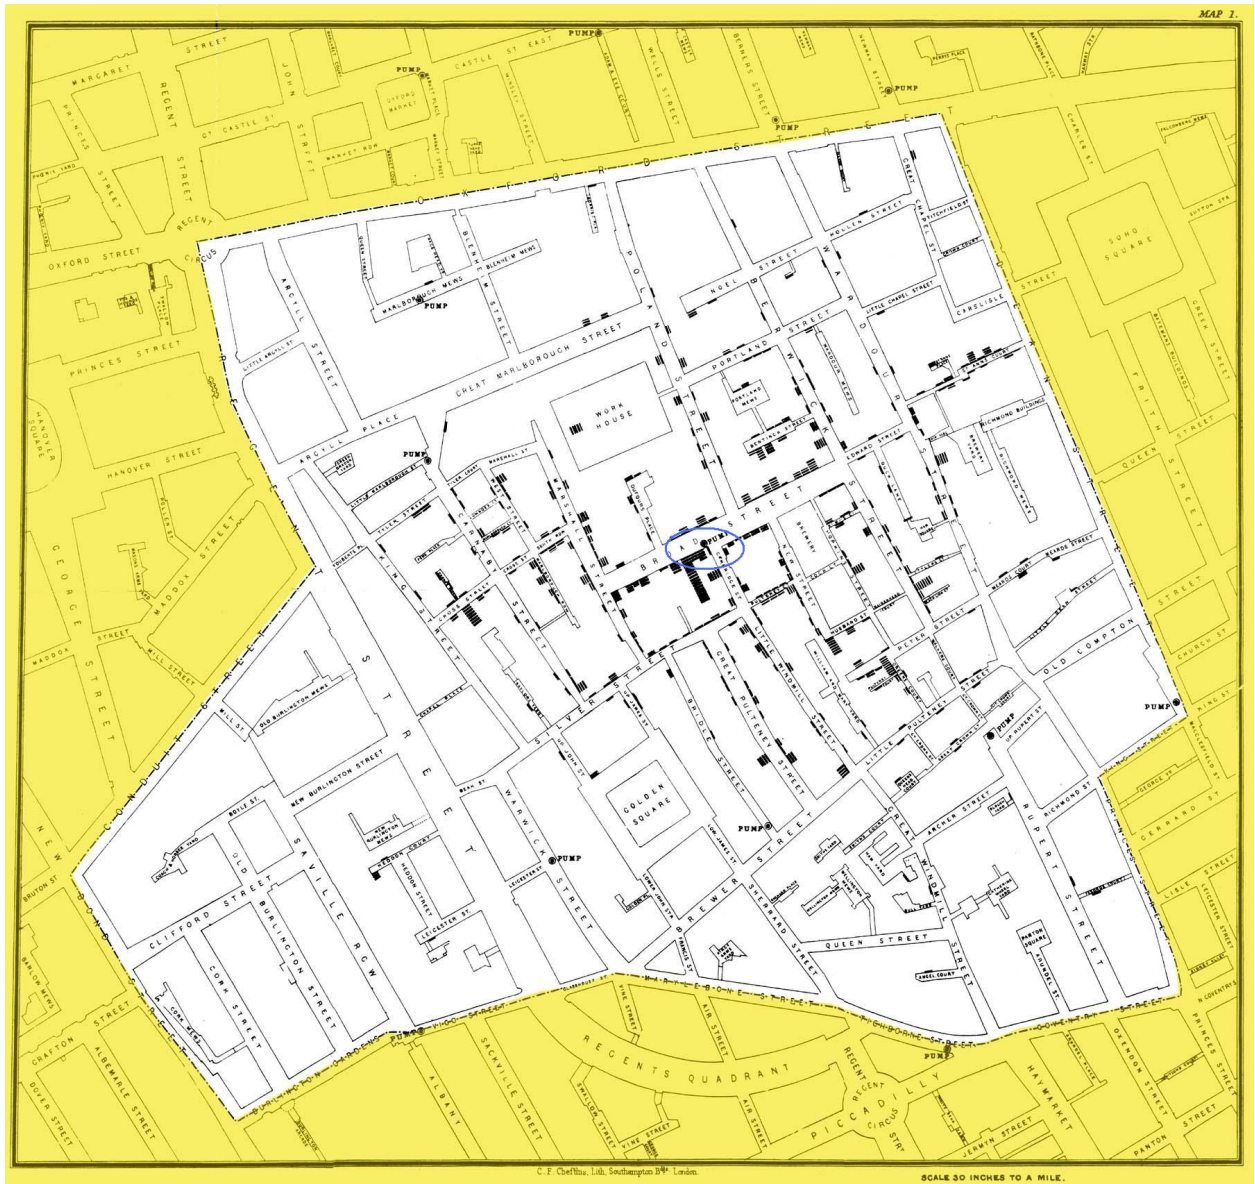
MAP 1.

STREET
MARGARET
PUMP
CASTLE ST EAST
BERNERS STREET
PUMP
JOHN ST
REGENT
PRINCES
GT CASTLE ST
PUMP
OXFORD STREET
PUMP
REGENT CIRCUS
OXFORD STREET
STREET
SOHO SQUARE
HOLLEN STREET
NOEL STREET
WARDOUR
MARLBOROUGH MEWS
PUMP
BLENHEIM STREET
BLENHEIM MEWS
ARGYLL STREET
GREAT MARLBOROUGH STREET
POLAND STREET
LITTLE CHAPEL STREET
CARLISLE
PRINCES STREET
PORTLAND STREET
PORTLAND MEWS
WORK HOUSE
BENTINCK STREET
RICHMOND BUILDINGS
HANOVER SQUARE
HANOVER STREET
ARGYLL PLACE
PUMP
MARSHALL ST
EDWARD STREET
QUEEN STREET
FRITH STREET
DEAN STREET
BROAD STREET
PUMP
BREWERY
CARNABY
KING ST
GEORGE STREET
MADDOX STREET
CROSS ST
HUSBAND ST
PETER STREET
OLD COMPTON
PUMP
MILL STREET
SILVER STREET
GREAT PULTENEY STREET
LITTLE WINDMILL STREET
CHURCH ST
STREET
CHAPEL PLACE
OLD BURLINGTON MEWS
BRIDLE STREET
LITTLE PULTENEY
PUMP
NEW BURLINGTON STREET
GOLDEN SQUARE
JOHN ST
PUMP
RUPERT STREET
CONDUIT STREET
BOYLE ST
SAVILLE ROW
HEDDON COURT
WARWICK STREET
ARCHER STREET
RICHMOND ST
GERRARD ST
NEW BOND STREET
OLD BURLINGTON STREET
PUMP
LEICESTER ST
BREWER
SHERRARD STREET
GREAT WINDMILL STREET
BRUTON ST
CLIFFORD STREET
CORK STREET
QUEEN STREET
PANTON SQUARE
HAYMARKET
REGENTS QUADRANT
MARYLEBONE STREET
PUMP
PICCADILLY
REGENT CIRCUS
JERMYN STREET
PANTON STREET
GRAFTON
ALBEMARLE STREET
DOVER STREET
ALBANY
SACKVILLE STREET
VINE STREET
AIR STREET
PRINCES STREET
COVENTRY
C. F. Cheffins, Lith, Southampton Bdgs London.
SCALE 30 INCHES TO A MILE.